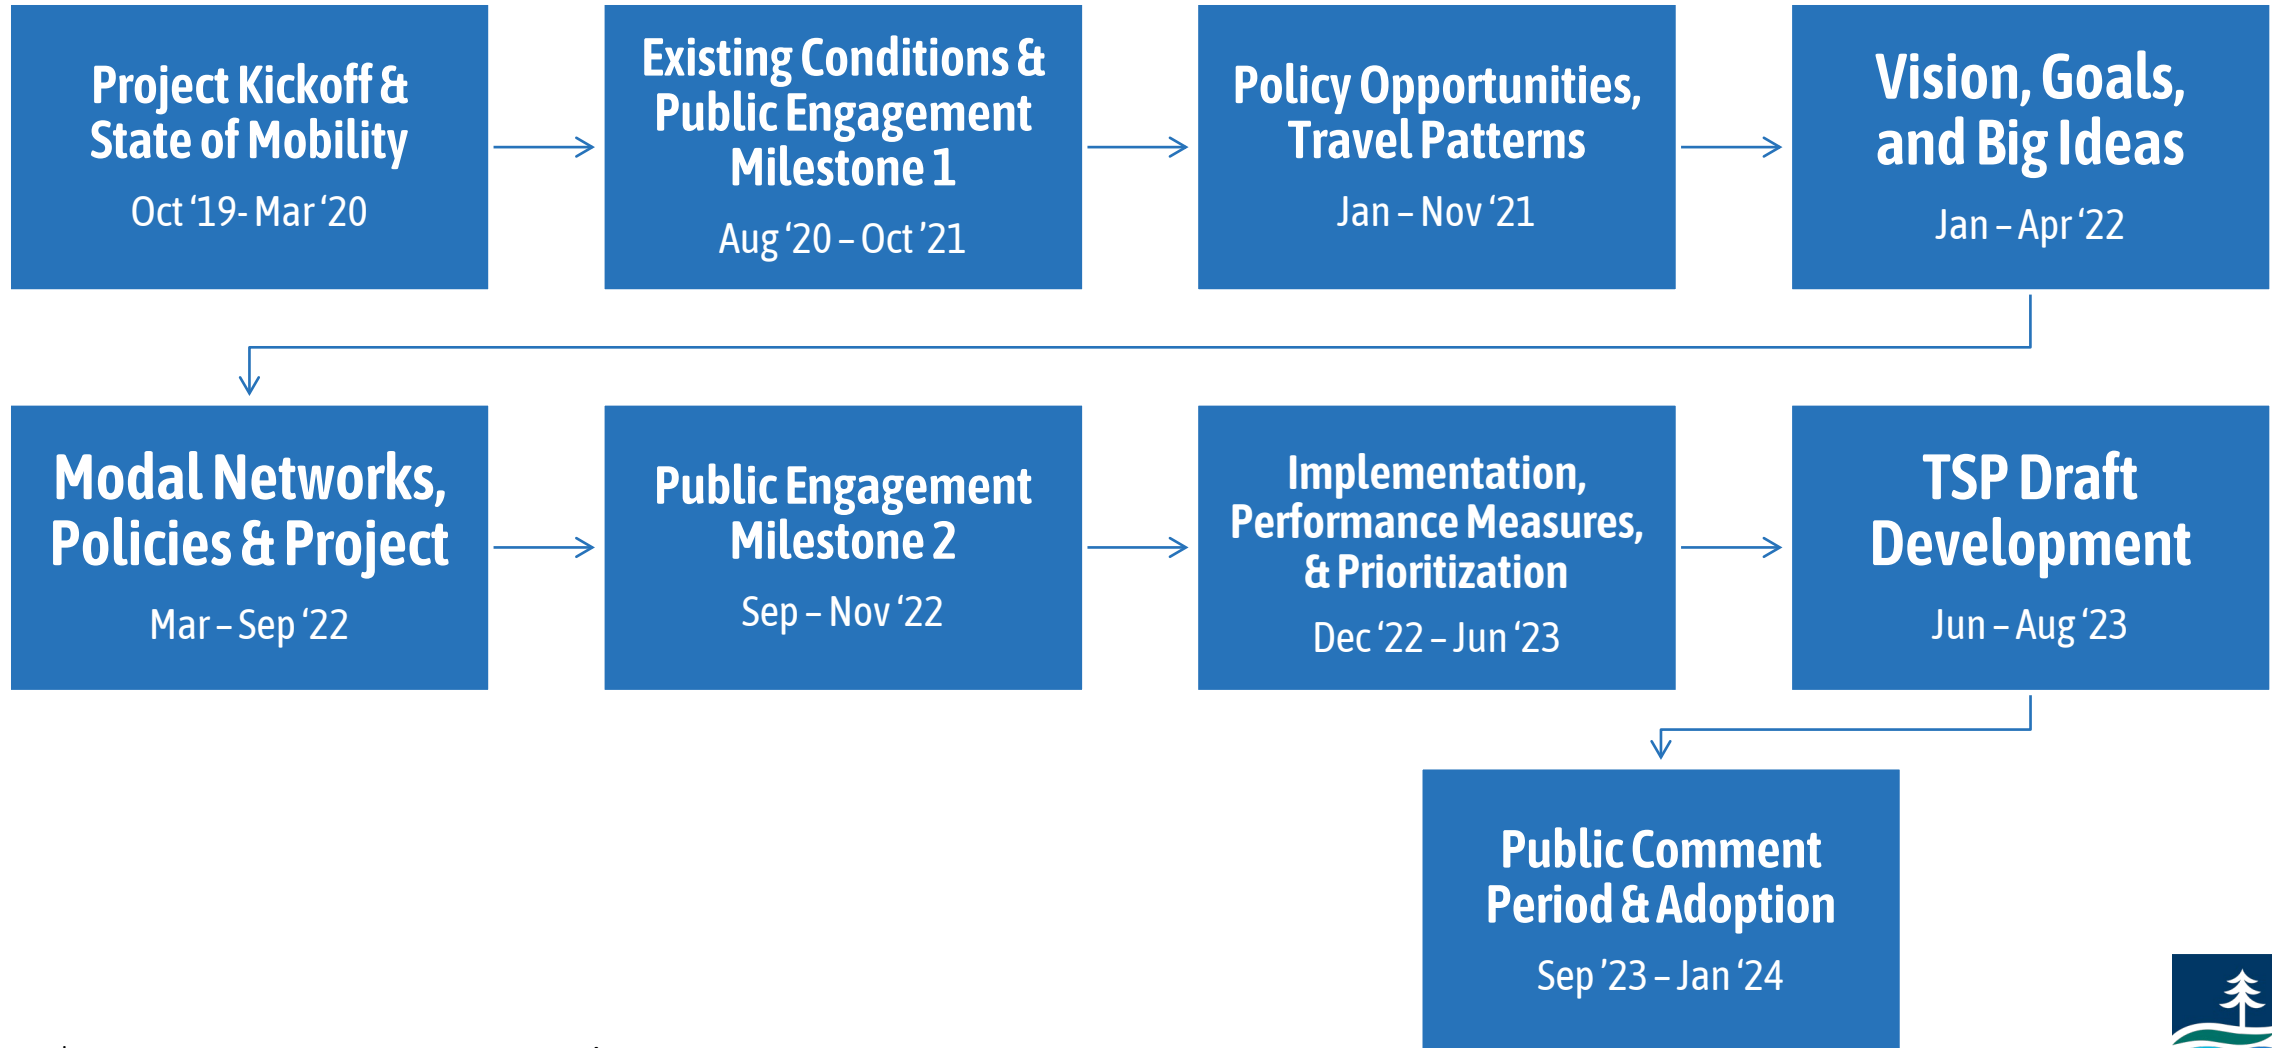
Project Kickoff & State of Mobility
Oct '19- Mar '20

Existing Conditions & Public Engagement Milestone 1
Aug '20 – Oct '21

Policy Opportunities, Travel Patterns
Jan – Nov '21

Vision, Goals, and Big Ideas
Jan – Apr '22

Modal Networks, Policies & Project
Mar – Sep '22

Public Engagement Milestone 2
Sep – Nov '22

Implementation, Performance Measures, & Prioritization
Dec '22 – Jun '23

TSP Draft Development
Jun – Aug '23

Public Comment Period & Adoption
Sep '23 – Jan '24